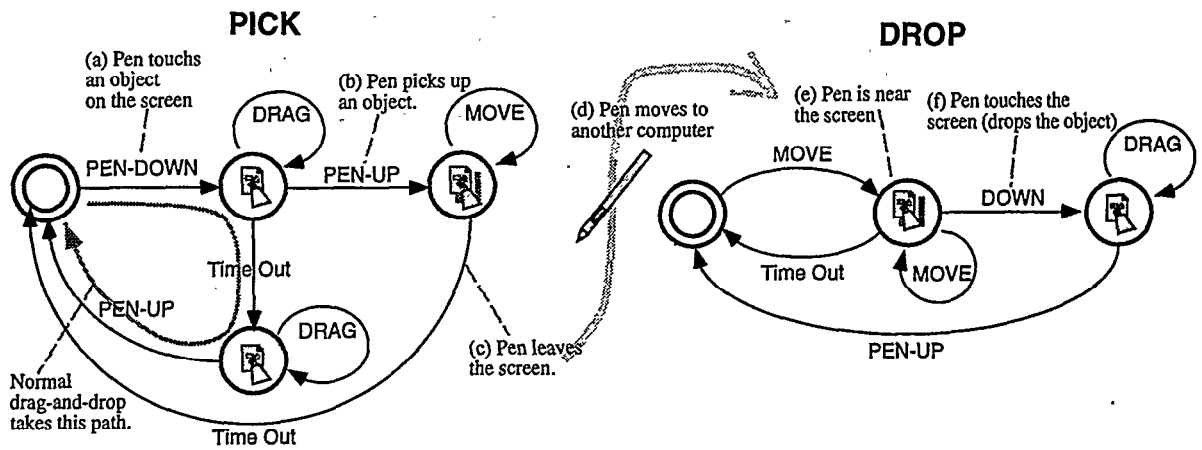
PICK

(a) Pen touchs an object on the screen

DRAG

(b) Pen picks up an object.

MOVE

PEN-DOWN

PEN-UP

Time Out

PEN-UP

DRAG

Normal drag-and-drop takes this path.

Time Out

(c) Pen leaves the screen.

(d) Pen moves to another computer

DROP

(e) Pen is near the screen

(f) Pen touches the screen (drops the object)

DRAG

MOVE

DOWN

Time Out

MOVE

PEN-UP